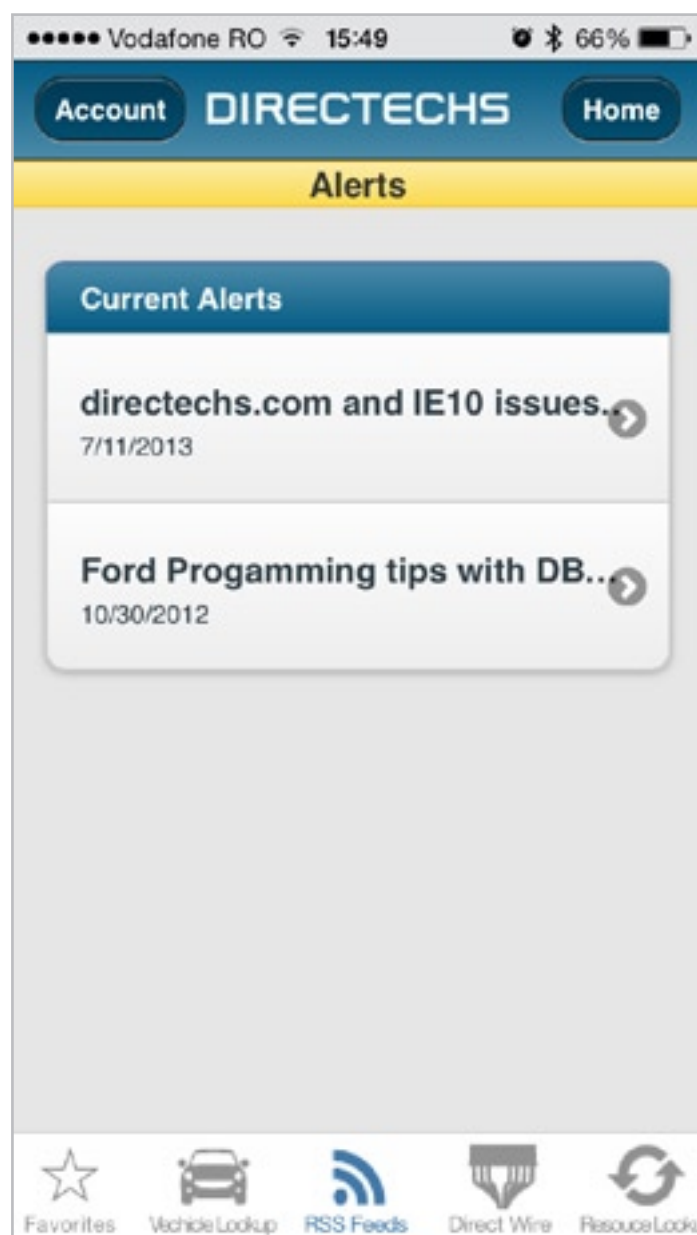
••••• Vodafone RO 15:49 66%

Account DIRECTECHS Home

Alerts

Current Alerts

directechs.com and IE10 issues..
7/11/2013

Ford Progamming tips with DB..
10/30/2012

Favorites Vechicle Lookup RSS Feeds Direct Wire Resouce Looku